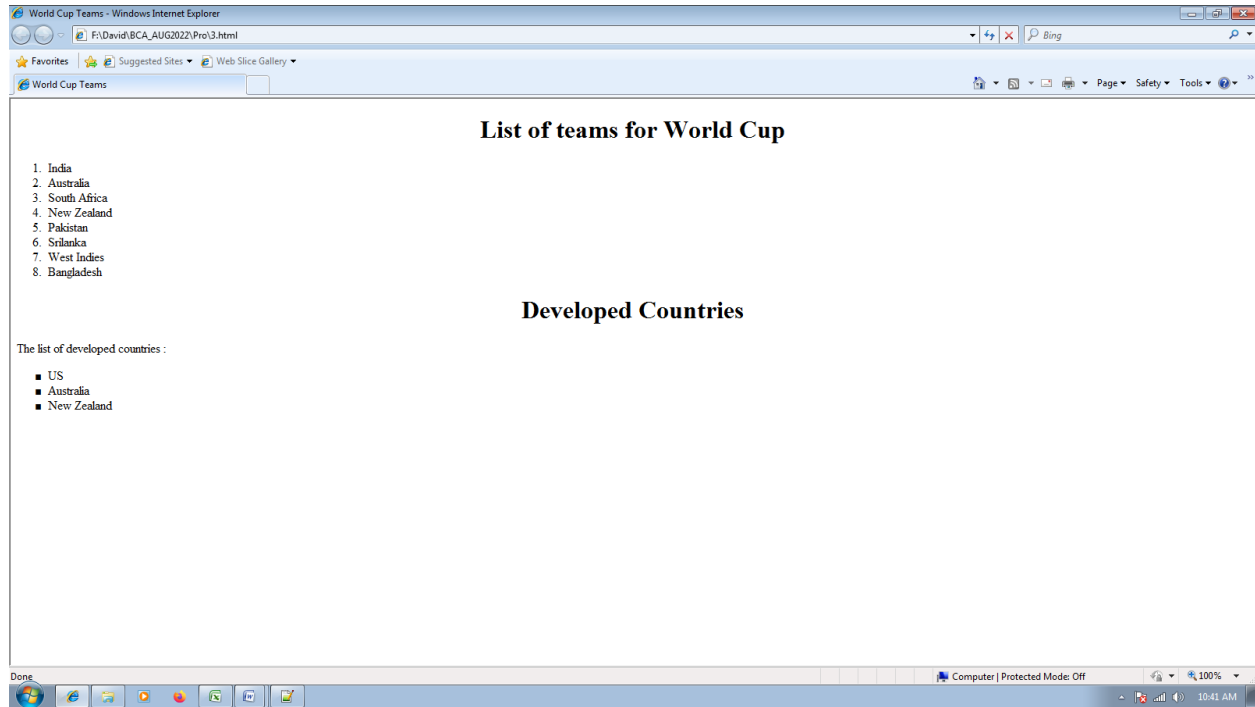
World Cup Teams - Windows Internet Explorer

F:\David\BCA_AUG2022\Pro\3.html

Bing

Favorites | Suggested Sites ▾ | Web Slice Gallery ▾

World Cup Teams

Page ▾ Safety ▾ Tools ▾

# List of teams for World Cup

1. India
2. Australia
3. South Africa
4. New Zealand
5. Pakistan
6. Srilanka
7. West Indies
8. Bangladesh

# Developed Countries

The list of developed countries :

- US
- Australia
- New Zealand

Done

Computer | Protected Mode: Off

100%

10:41 AM